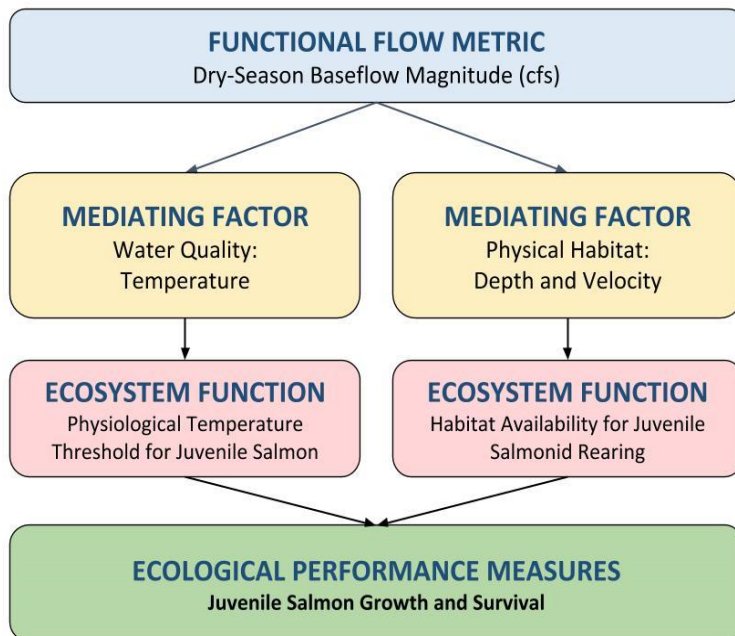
FUNCTIONAL FLOW METRIC
Dry-Season Baseflow Magnitude (cfs)

MEDIATING FACTOR
Water Quality: Temperature

MEDIATING FACTOR
Physical Habitat: Depth and Velocity

ECOSYSTEM FUNCTION
Physiological Temperature Threshold for Juvenile Salmon

ECOSYSTEM FUNCTION
Habitat Availability for Juvenile Salmonid Rearing

ECOLOGICAL PERFORMANCE MEASURES
Juvenile Salmon Growth and Survival